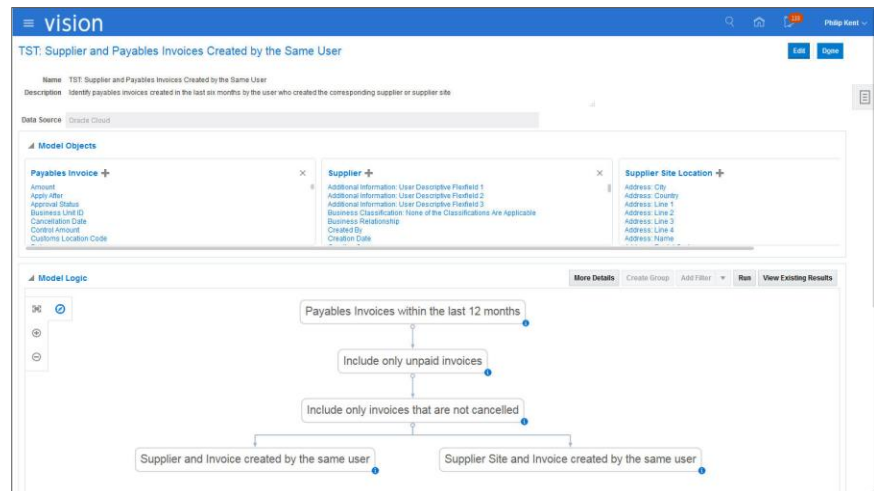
≡ vision

Philip Kent

TST: Supplier and Payables Invoices Created by the Same User

Edit Done

Name TST: Supplier and Payables Invoices Created by the Same User
Description Identify payables invoices created in the last six months by the user who created the corresponding supplier or supplier site

Data Source Oracle Cloud

Model Objects

Payables Invoice
Amount
Apply After
Approval Status
Business Unit ID
Cancellation Date
Control Amount
Customs Location Code

Supplier
Additional Information: User Descriptive Flexfield 1
Additional Information: User Descriptive Flexfield 2
Additional Information: User Descriptive Flexfield 3
Business Classification: None of the Classifications Are Applicable
Business Relationship
Created By
Creation Date

Supplier Site Location
Address: City
Address: Country
Address: Line 1
Address: Line 2
Address: Line 3
Address: Line 4
Address: Name

Model Logic

More Details Create Group Add Filter Run View Existing Results

Payables Invoices within the last 12 months

Include only unpaid invoices

Include only invoices that are not cancelled

Supplier and Invoice created by the same user

Supplier Site and Invoice created by the same user